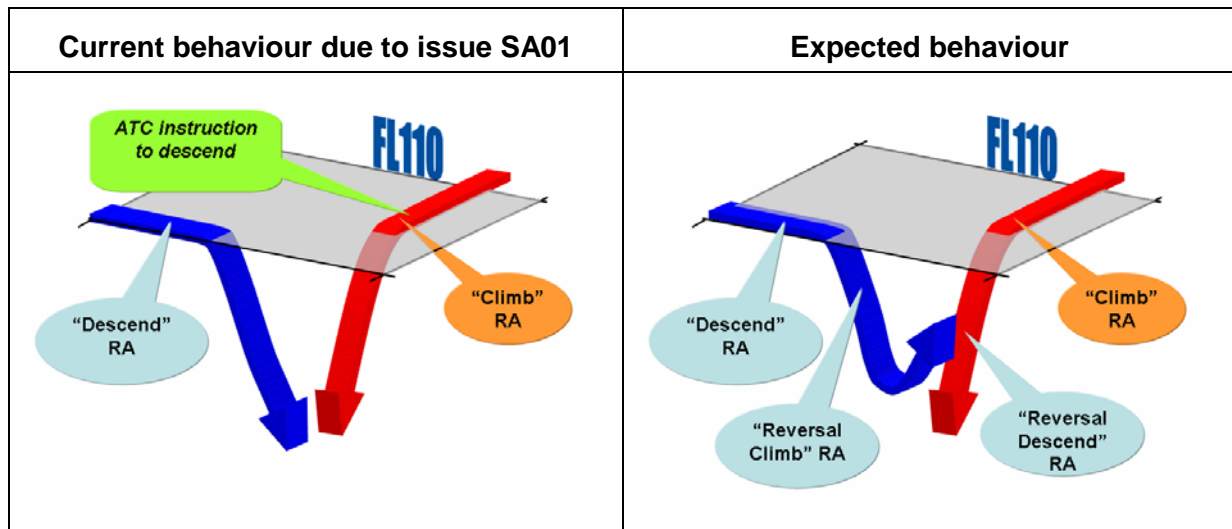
| Current behaviour due to issue SA01 | Expected behaviour |
|---|---|
| ATC instruction to descend<br>FL110<br>"Descend" RA<br>"Climb" RA | FL110<br>"Descend" RA<br>"Climb" RA<br>"Reversal Climb" RA<br>"Reversal Descend" RA |